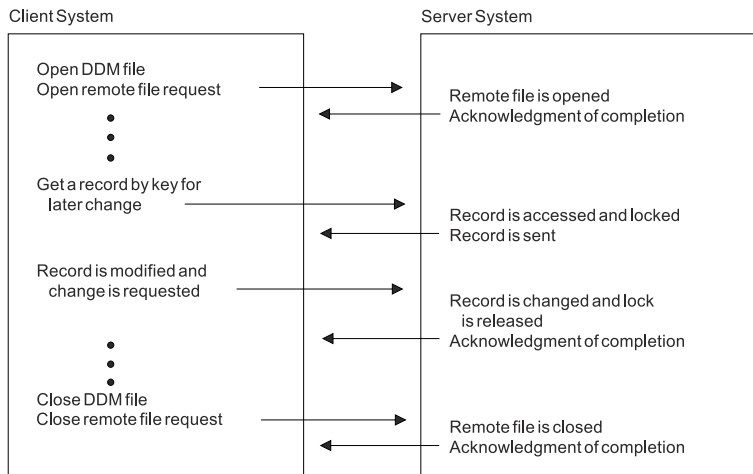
Client System

Server System

Open DDM file
Open remote file request

Remote file is opened
Acknowledgment of completion

Get a record by key for later change

Record is accessed and locked
Record is sent

Record is modified and change is requested

Record is changed and lock is released
Acknowledgment of completion

Close DDM file
Close remote file request

Remote file is closed
Acknowledgment of completion